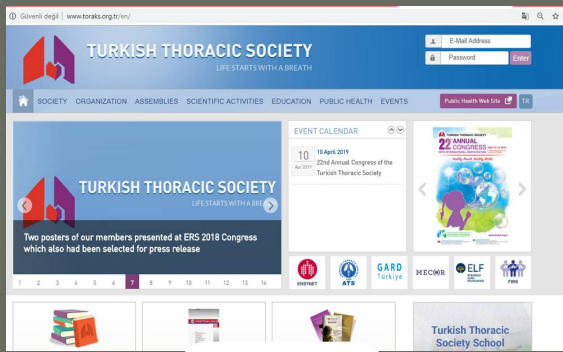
Güvenli değil | www.toraks.org.tr/en/

TURKISH THORACIC SOCIETY
LIFE STARTS WITH A BREATH

E-Mail Address
Password
Enter

SOCIETY ORGANIZATION ASSEMBLIES SCIENTIFIC ACTIVITIES EDUCATION PUBLIC HEALTH EVENTS

Public Health Web Site
TR

TURKISH THORACIC SOCIETY
LIFE STARTS WITH A BRE

Two posters of our members presented at ERS 2018 Congress which also had been selected for press release

1 2 3 4 5 6 7 8 9 10 11 12 13 14

EVENT CALENDAR

10 April 2019
10 April 2019
22nd Annual Congress of the Turkish Thoracic Society

22 ANNUAL CONGRESS

ERS
ATS
GARD Türkiye
MECOR
ELF
FIRS

Turkish Thoracic Society School